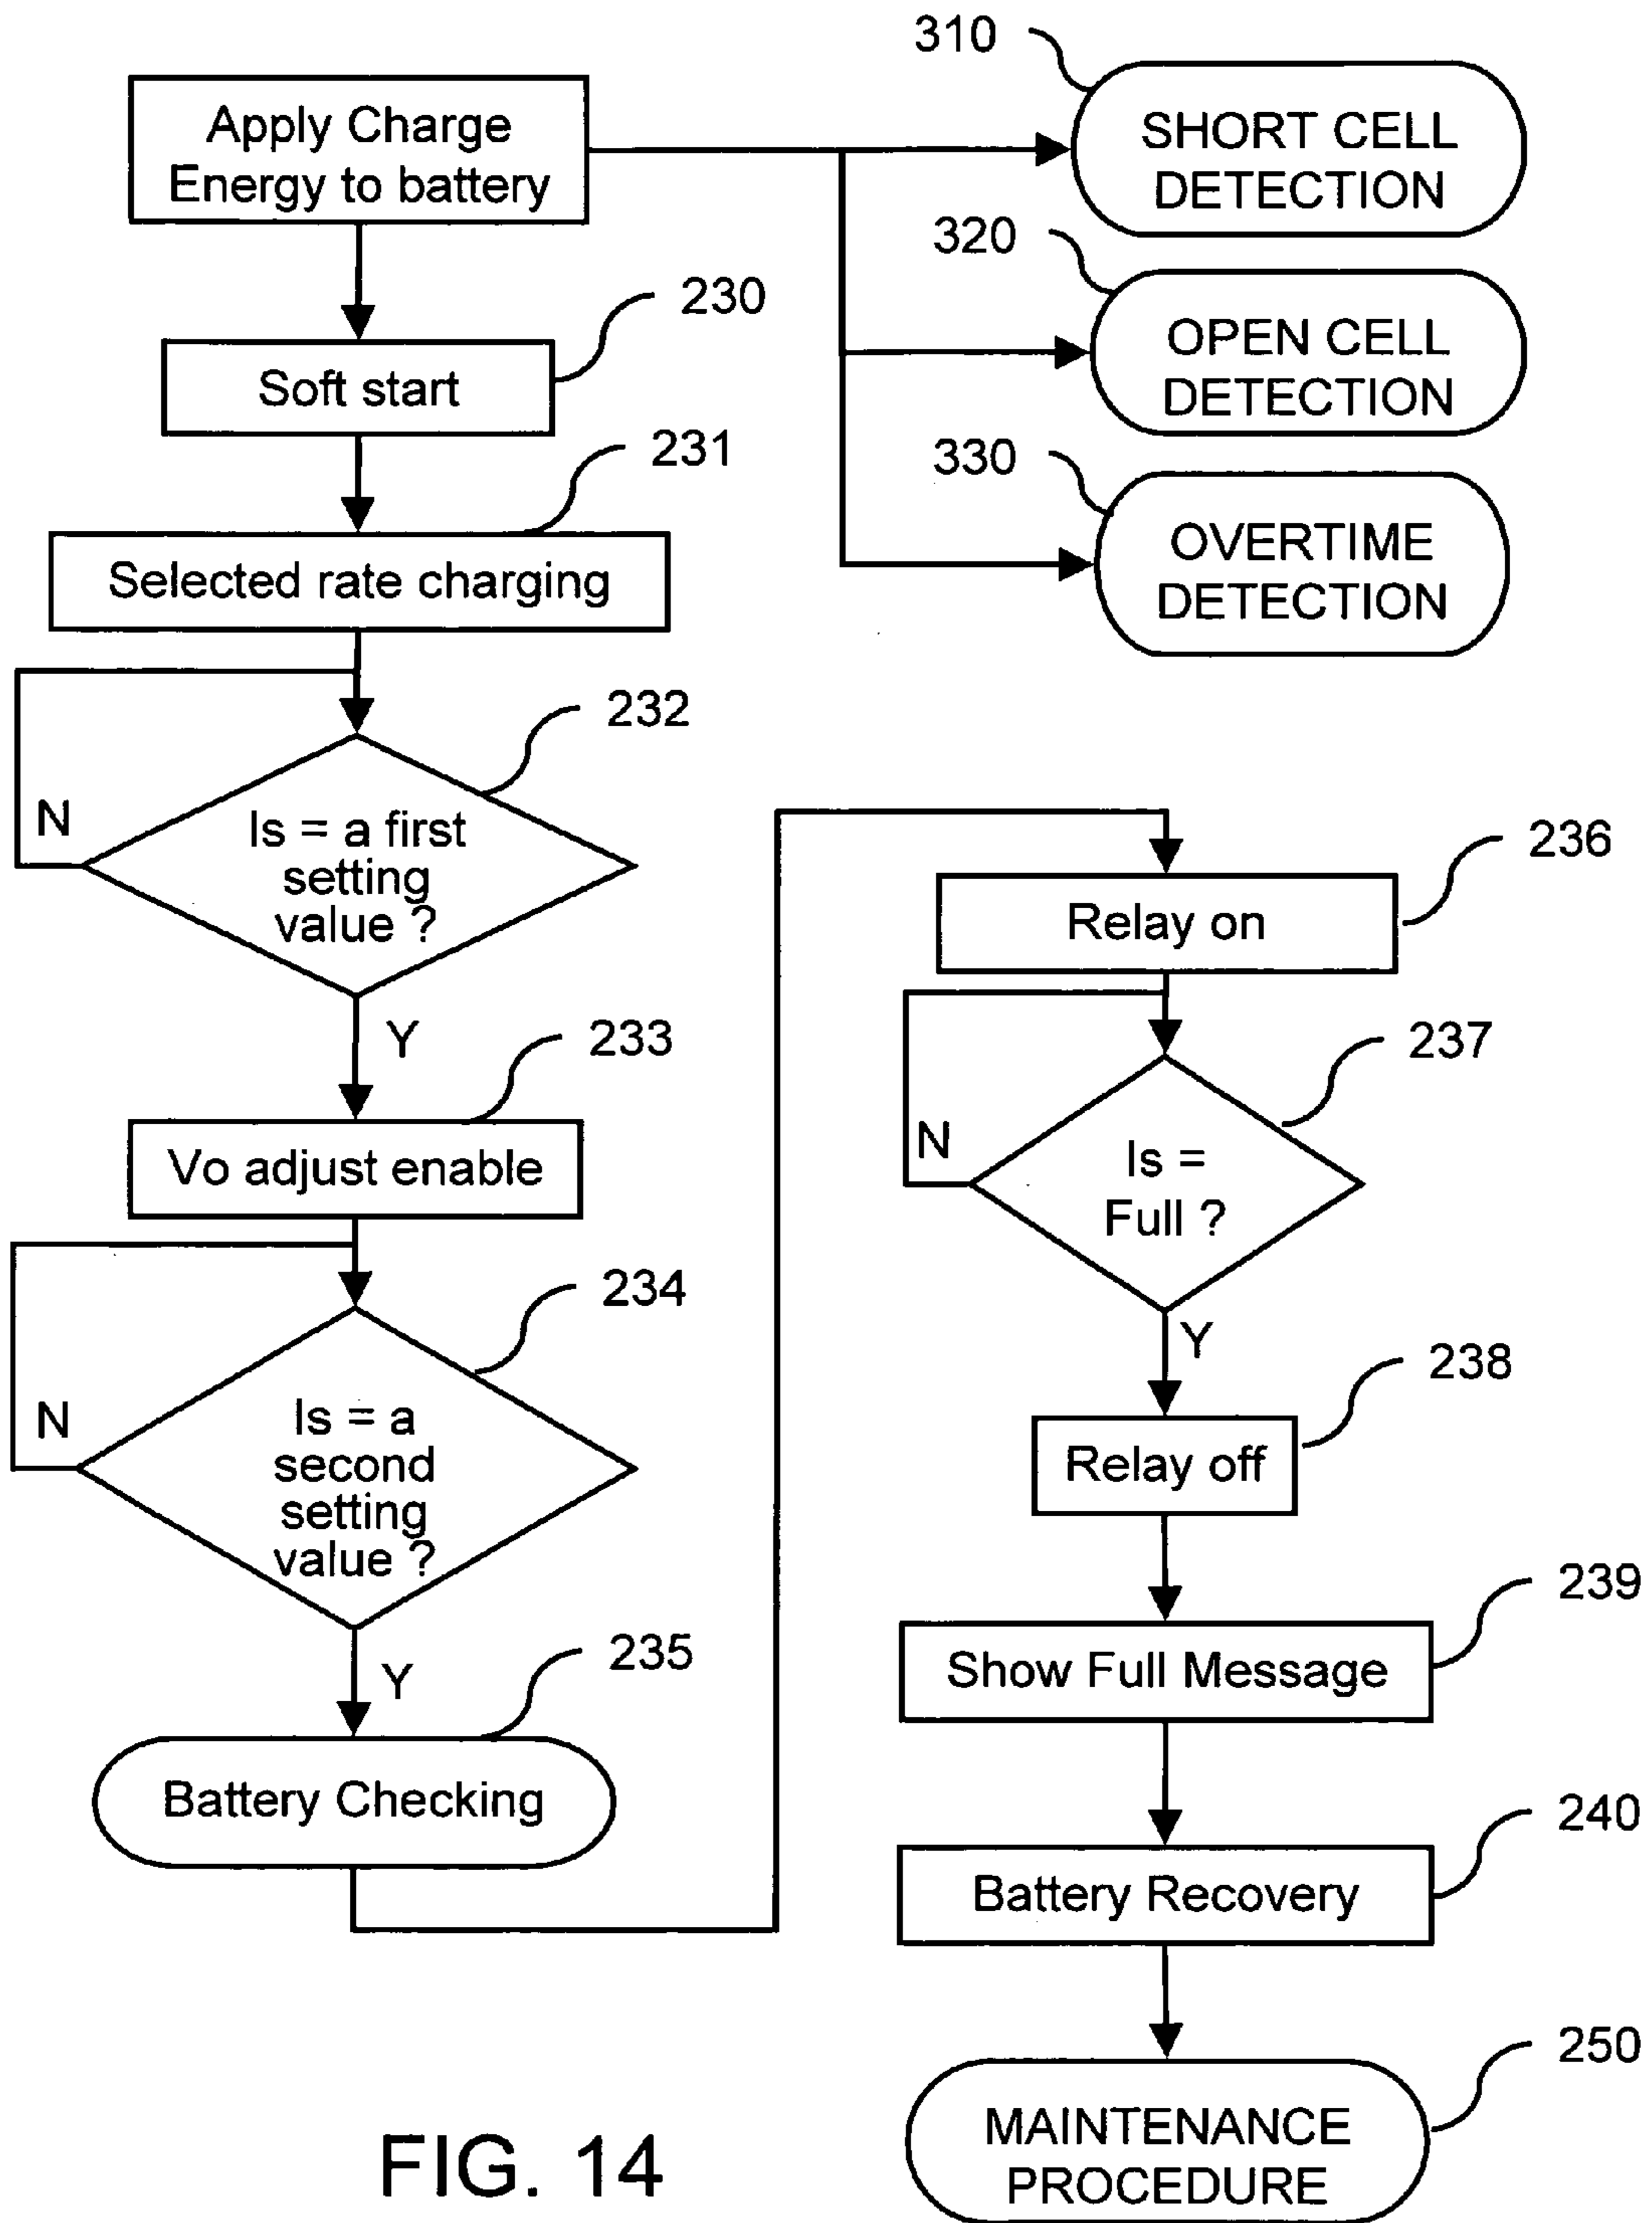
Apply Charge Energy to battery

310
SHORT CELL DETECTION

320
OPEN CELL DETECTION

330
OVERTIME DETECTION

230
Soft start

231
Selected rate charging

232
N
Is = a first setting value ?
Y

233
Vo adjust enable

234
N
Is = a second setting value ?
Y

235
Battery Checking

236
Relay on

237
N
Is = Full ?
Y

238
Relay off

239
Show Full Message

240
Battery Recovery

250
MAINTENANCE PROCEDURE

FIG. 14